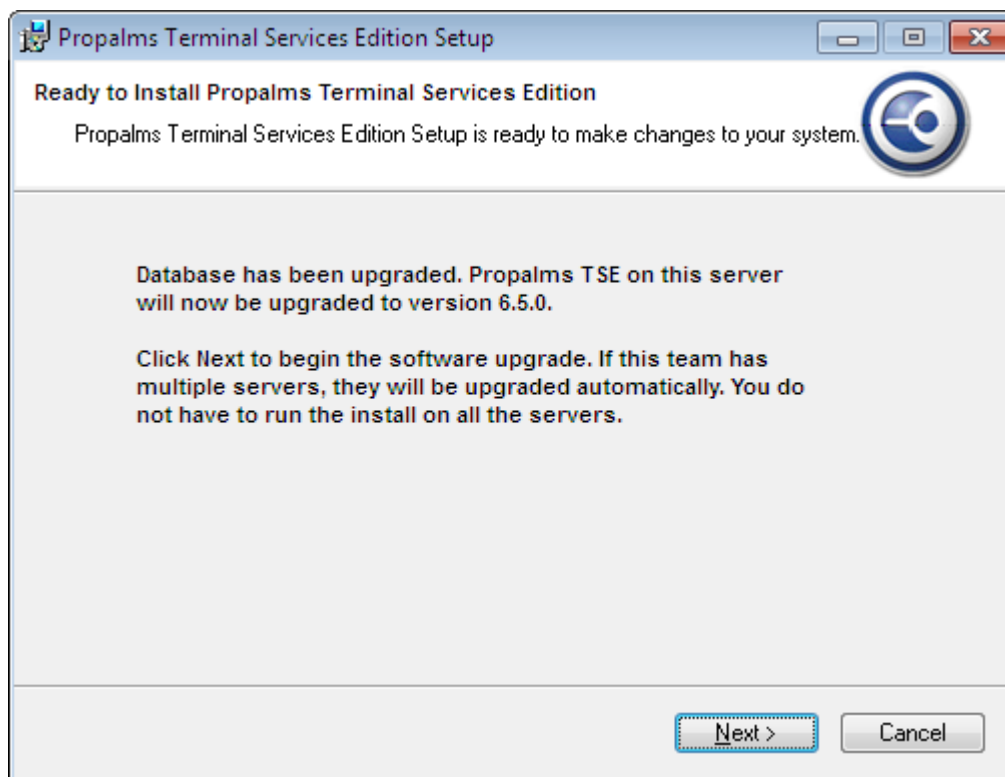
Propalms Terminal Services Edition Setup

Ready to Install Propalms Terminal Services Edition

Propalms Terminal Services Edition Setup is ready to make changes to your system.

Database has been upgraded. Propalms TSE on this server will now be upgraded to version 6.5.0.

Click Next to begin the software upgrade. If this team has multiple servers, they will be upgraded automatically. You do not have to run the install on all the servers.

Next >

Cancel